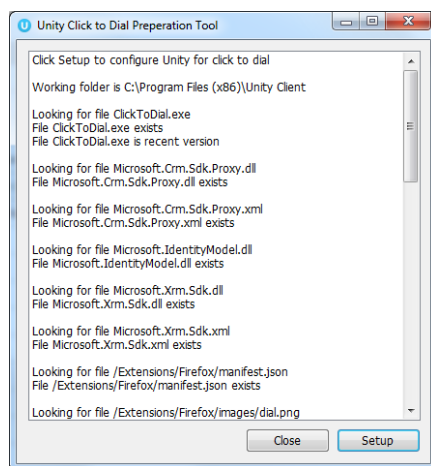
Unity Click to Dial Preperation Tool

Click Setup to configure Unity for click to dial

Working folder is C:\Program Files (x86)\Unity Client

Looking for file ClickToDial.exe
File ClickToDial.exe exists
File ClickToDial.exe is recent version

Looking for file Microsoft.Crm.Sdk.Proxy.dll
File Microsoft.Crm.Sdk.Proxy.dll exists

Looking for file Microsoft.Crm.Sdk.Proxy.xml
File Microsoft.Crm.Sdk.Proxy.xml exists

Looking for file Microsoft.IdentityModel.dll
File Microsoft.IdentityModel.dll exists

Looking for file Microsoft.Xrm.Sdk.dll
File Microsoft.Xrm.Sdk.dll exists

Looking for file Microsoft.Xrm.Sdk.xml
File Microsoft.Xrm.Sdk.xml exists

Looking for file /Extensions/Firefox/manifest.json
File /Extensions/Firefox/manifest.json exists

Looking for file /Extensions/Firefox/images/dial.png

Close Setup